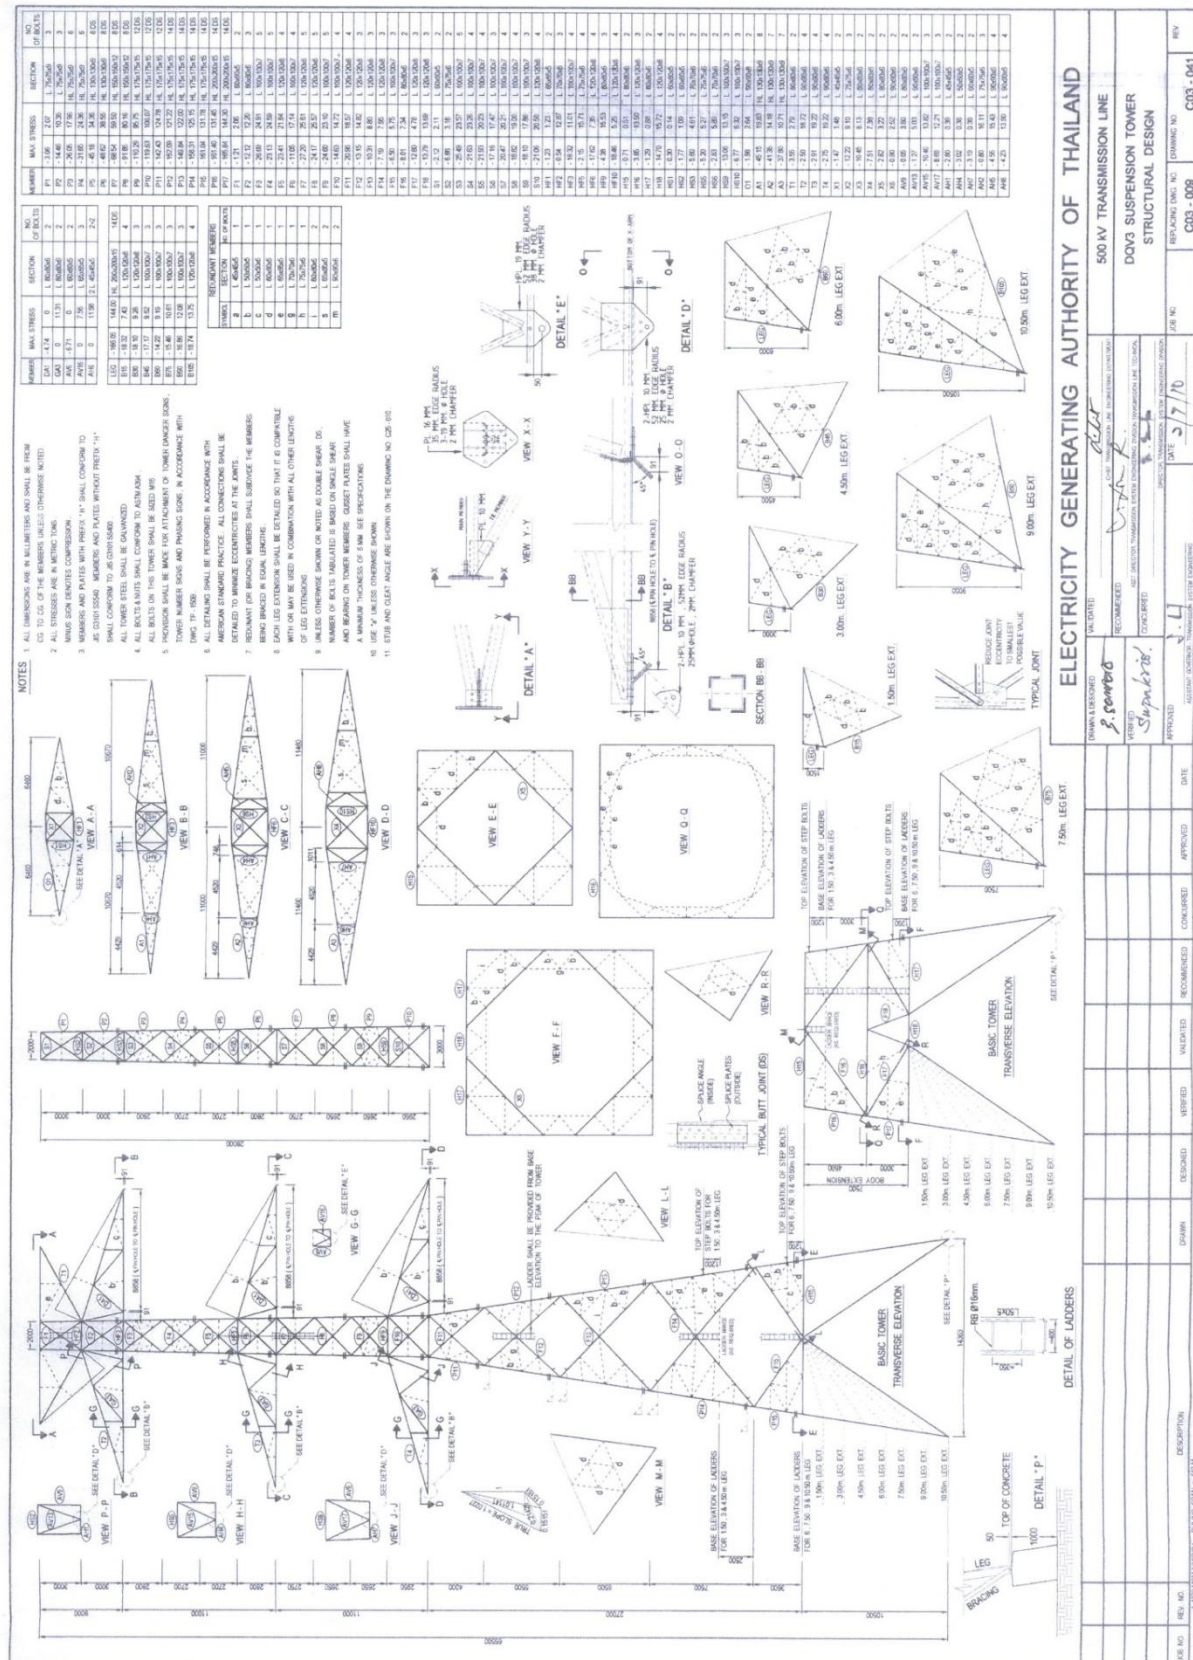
NOTES

1. ALL DIMENSIONS ARE IN MILLIMETERS AND SHALL BE FROM CG TO CG OF THE MEMBERS UNLESS OTHERWISE NOTED.
2. ALL STRESSES ARE IN METRIC TONS. MINUS SIGN DENOTES COMPRESSION.
3. MEMBERS AND PLATES WITH PREFIX "H" SHALL CONFORM TO JIS G3101 SS540. MEMBERS AND PLATES WITHOUT PREFIX "H" SHALL CONFORM TO JIS G3101 SS400.
4. ALL TOWER STEEL SHALL BE GALVANIZED. ALL BOLTS & NUTS SHALL CONFORM TO ASTM A394. ALL BOLTS ON THIS TOWER SHALL BE SIZED M16.
5. PROVISION SHALL BE MADE FOR ATTACHMENT OF TOWER DANGER SIGNS, TOWER NUMBER SIGNS AND PHASING SIGNS IN ACCORDANCE WITH DWG. TF- 1509.
6. ALL DETAILING SHALL BE PERFORMED IN ACCORDANCE WITH AMERICAN STANDARD PRACTICE. ALL CONNECTIONS SHALL BE DETAILED TO MINIMIZE ECCENTRICITIES AT THE JOINTS.
7. REDUNDANT (OR BRACING) MEMBERS SHALL SUBDIVIDE THE MEMBERS BEING BRACED IN EQUAL LENGTHS.
8. EACH LEG EXTENSION SHALL BE DETAILED SO THAT IT IS COMPATIBLE WITH OR MAY BE USED IN COMBINATION WITH ALL OTHER LENGTHS OF LEG EXTENSIONS.
9. UNLESS OTHERWISE SHOWN OR NOTED AS DOUBLE SHEAR DS, NUMBER OF BOLTS TABULATED IS BASED ON SINGLE SHEAR AND BEARING ON TOWER MEMBERS. GUSSET PLATES SHALL HAVE A MINIMUM THICKNESS OF 8 MM SEE SPECIFICATIONS.
10. USE "a" UNLESS OTHERWISE SHOWN.
11. STUB AND CLEAT ANGLE ARE SHOWN ON THE DRAWING NO C26-010

VIEW A-A
VIEW B-B
VIEW C-C
VIEW D-D
VIEW E-E
VIEW Q-Q
VIEW F-F
VIEW R-R
VIEW L-L
VIEW G-G
VIEW M-M
VIEW P-P
VIEW H-H
VIEW J-J
VIEW X-X
VIEW Y-Y
VIEW O-O
DETAIL "A"
DETAIL "B"
DETAIL "D"
DETAIL "E"
DETAIL "P"
SECTION BB-BB
TYPICAL JOINT
TYPICAL BUTT JOINT (DS)
SPLICE ANGLE (INSIDE)
SPLICE PLATES (OUTSIDE)
SEE DETAIL "A"
SEE DETAIL "B"
SEE DETAIL "D"
SEE DETAIL "E"
SEE DETAIL "P"
LADDER SHALL BE PROVIDED FROM BASE ELEVATION TO THE FOM OF TOWER
DETAIL OF LADDERS
RB Ø16mm.
BASIC TOWER TRANSVERSE ELEVATION
BASIC TOWER TRANSVERSE ELEVATION
BODY EXTENSION
TOP ELEVATION OF STEP BOLTS FOR 1.50, 3 & 4.50 m LEG
TOP ELEVATION OF STEP BOLTS FOR 6, 7.50, 9 & 10.50 m LEG
BASE ELEVATION OF LADDERS FOR 1.50, 3 & 4.50 m LEG
BASE ELEVATION OF LADDERS FOR 6, 7.50, 9 & 10.50 m LEG
1.50m LEG EXT.
3.00m LEG EXT.
4.50m LEG EXT.
6.00m LEG EXT.
7.50m LEG EXT.
9.00m LEG EXT.
10.50m LEG EXT.
TOP OF CONCRETE
LEG
BRACING
REDUCE JOINT ECCENTRICITY TO SMALLEST POSSIBLE VALUE
2-HPL 10 MM, 52MM EDGE RADIUS 25MM Ø HOLE, 2MM CHAMFER
PL 16 MM
PL 10 MM
TRUE SLOPE

REDUNDANT MEMBERS
| SYMBOL | SECTION | NO OF BOLTS |
|---|---|---|
| a | L 45x45x4 | |
| b | L 50x50x5 | |
| c | L 50x50x5 | |
| d | L 60x60x5 | |
| e | L 60x60x6 | |
| f | L 65x65x6 | |
| g | L 70x70x6 | |
| h | L 75x75x6 | |
| i | L 80x80x6 | |
| j | L 80x80x7 | |
| m | L 90x90x6 | |

ELECTRICITY GENERATING AUTHORITY OF THAILAND
500 kV TRANSMISSION LINE
DQV3 SUSPENSION TOWER
STRUCTURAL DESIGN
DRAWN & DESIGNED
VALIDATED
RECOMMENDED
VERIFIED
CONCURRED
APPROVED
DATE 3/7/10
JOB NO
REPLACING DWG NO
DRAWING NO
C03 - 009
C03 - 041
REV
REV. NO.
DESCRIPTION
DRAWN
DESIGNED
VERIFIED
VALIDATED
RECOMMENDED
CONCURRED
APPROVED
DATE